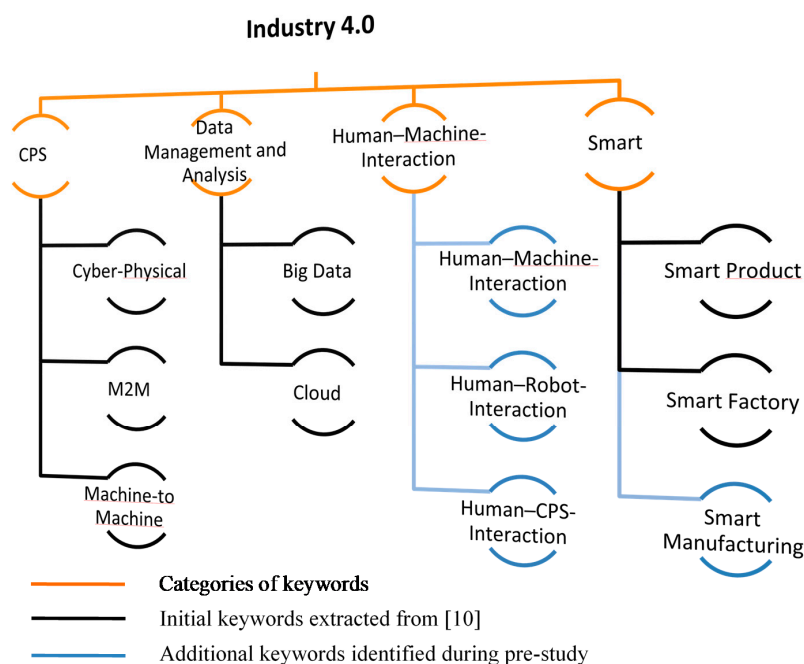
Industry 4.0

CPS

Data Management and Analysis

Human–Machine-Interaction

Smart

Cyber-Physical

M2M

Machine-to Machine

Big Data

Cloud

Human–Machine-Interaction

Human–Robot-Interaction

Human–CPS-Interaction

Smart Product

Smart Factory

Smart Manufacturing

Categories of keywords

Initial keywords extracted from [10]

Additional keywords identified during pre-study